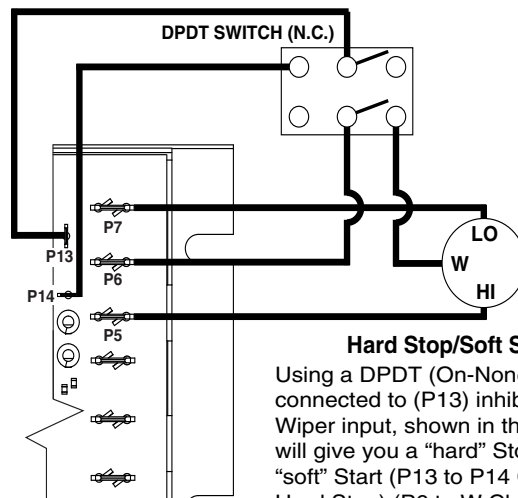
DPDT SWITCH (N.C.)

P7

P13

P6

P14

P5

LO

W

HI

Hard Stop/Soft S

Using a DPDT (On-None connected to (P13) inhib Wiper input, shown in th will give you a "hard" Sto "soft" Start (P13 to P14 Hard Stop) (P6 to W Cl